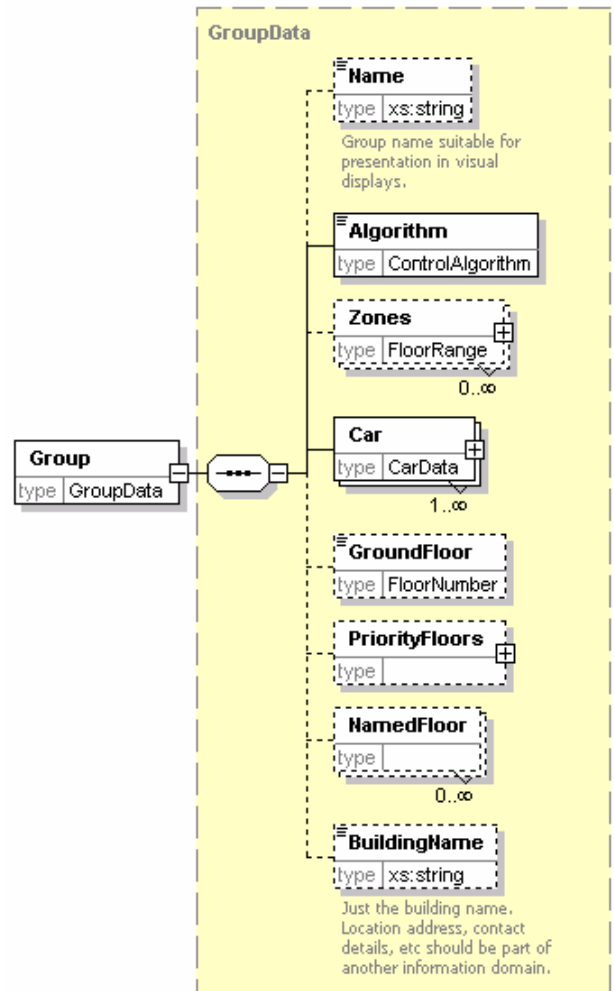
GroupData

Name
type xs:string
Group name suitable for presentation in visual displays.

Algorithm
type ControlAlgorithm

Zones
type FloorRange
0..∞

Group
type GroupData

Car
type CarData
1..∞

GroundFloor
type FloorNumber

PriorityFloors
type

NamedFloor
type
0..∞

BuildingName
type xs:string
Just the building name. Location address, contact details, etc should be part of another information domain.